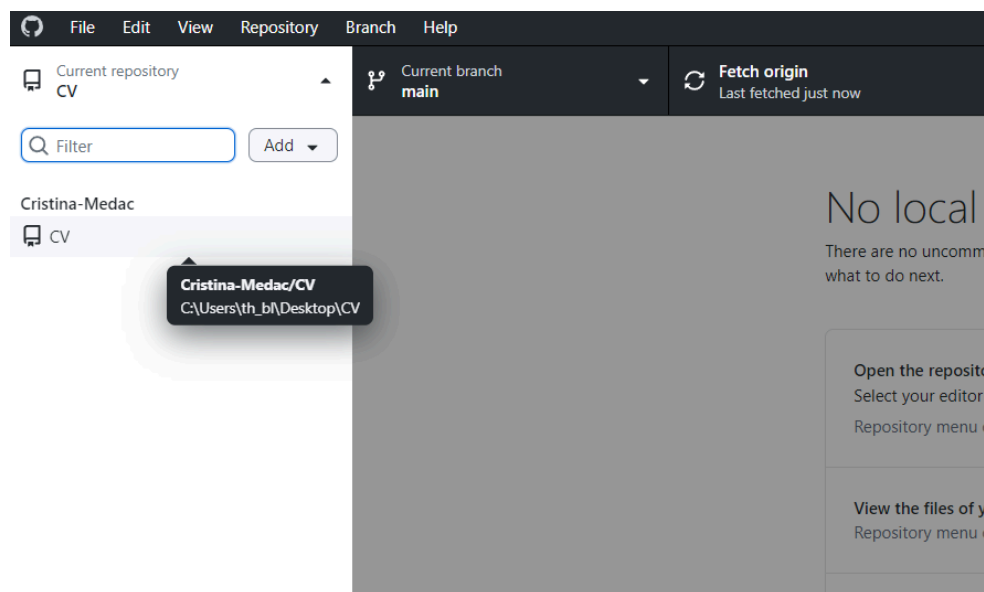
File Edit View Repository Branch Help

Current repository
CV

Current branch
main

Fetch origin
Last fetched just now

Filter

Add

Cristina-Medac

CV

Cristina-Medac/CV
C:\Users\th_bl\Desktop\CV

No local

There are no uncomm
what to do next.

Open the reposito
Select your editor
Repository menu

View the files of y
Repository menu